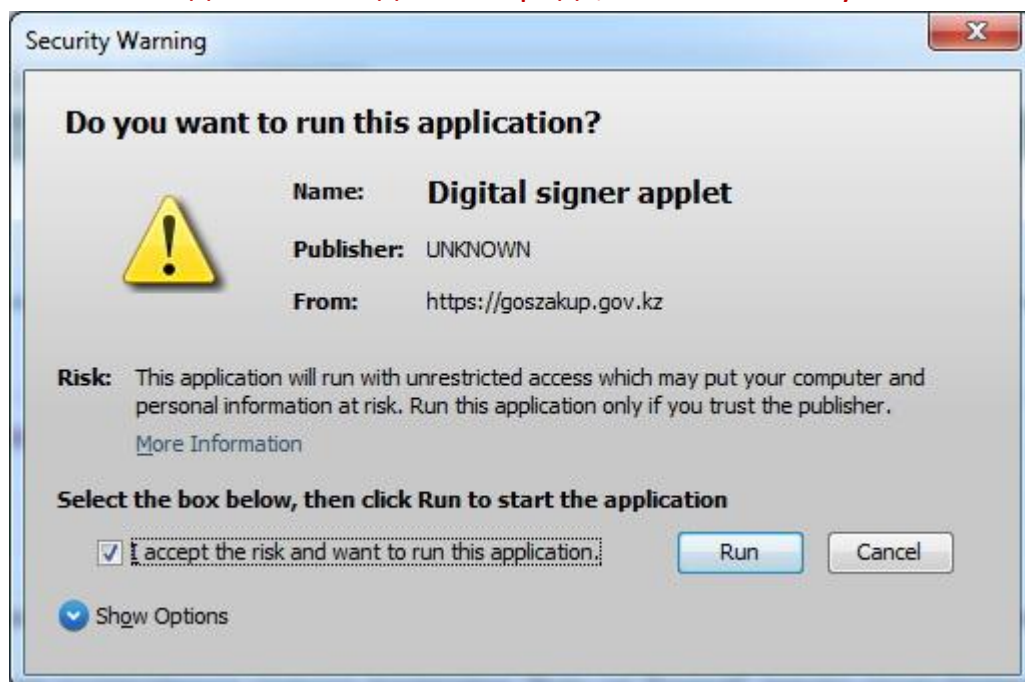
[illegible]

Security Warning

Do you want to run this application?

Name: Digital signer applet

Publisher: UNKNOWN

From: https://goszakup.gov.kz

Risk: This application will run with unrestricted access which may put your computer and personal information at risk. Run this application only if you trust the publisher.

More Information

Select the box below, then click Run to start the application

I accept the risk and want to run this application.

Run

Cancel

Show Options